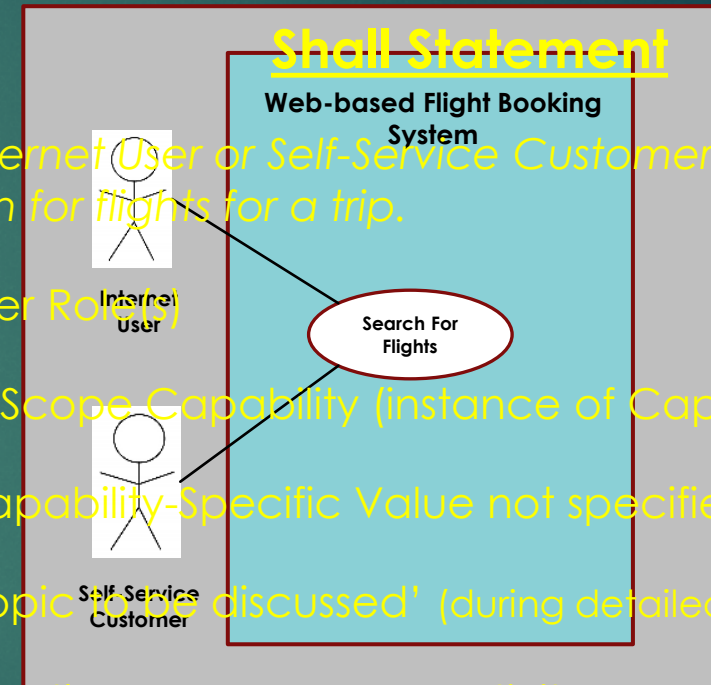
Shall Statement

Web-based Flight Booking System

ernet User or Self-Service Customer
n for flights for a trip.

Internet User

er Role(s)

Search For Flights

Scope Capability (instance of Cap

apability-Specific Value not specifie

Self-Service Customer

opic to be discussed' (during detailed